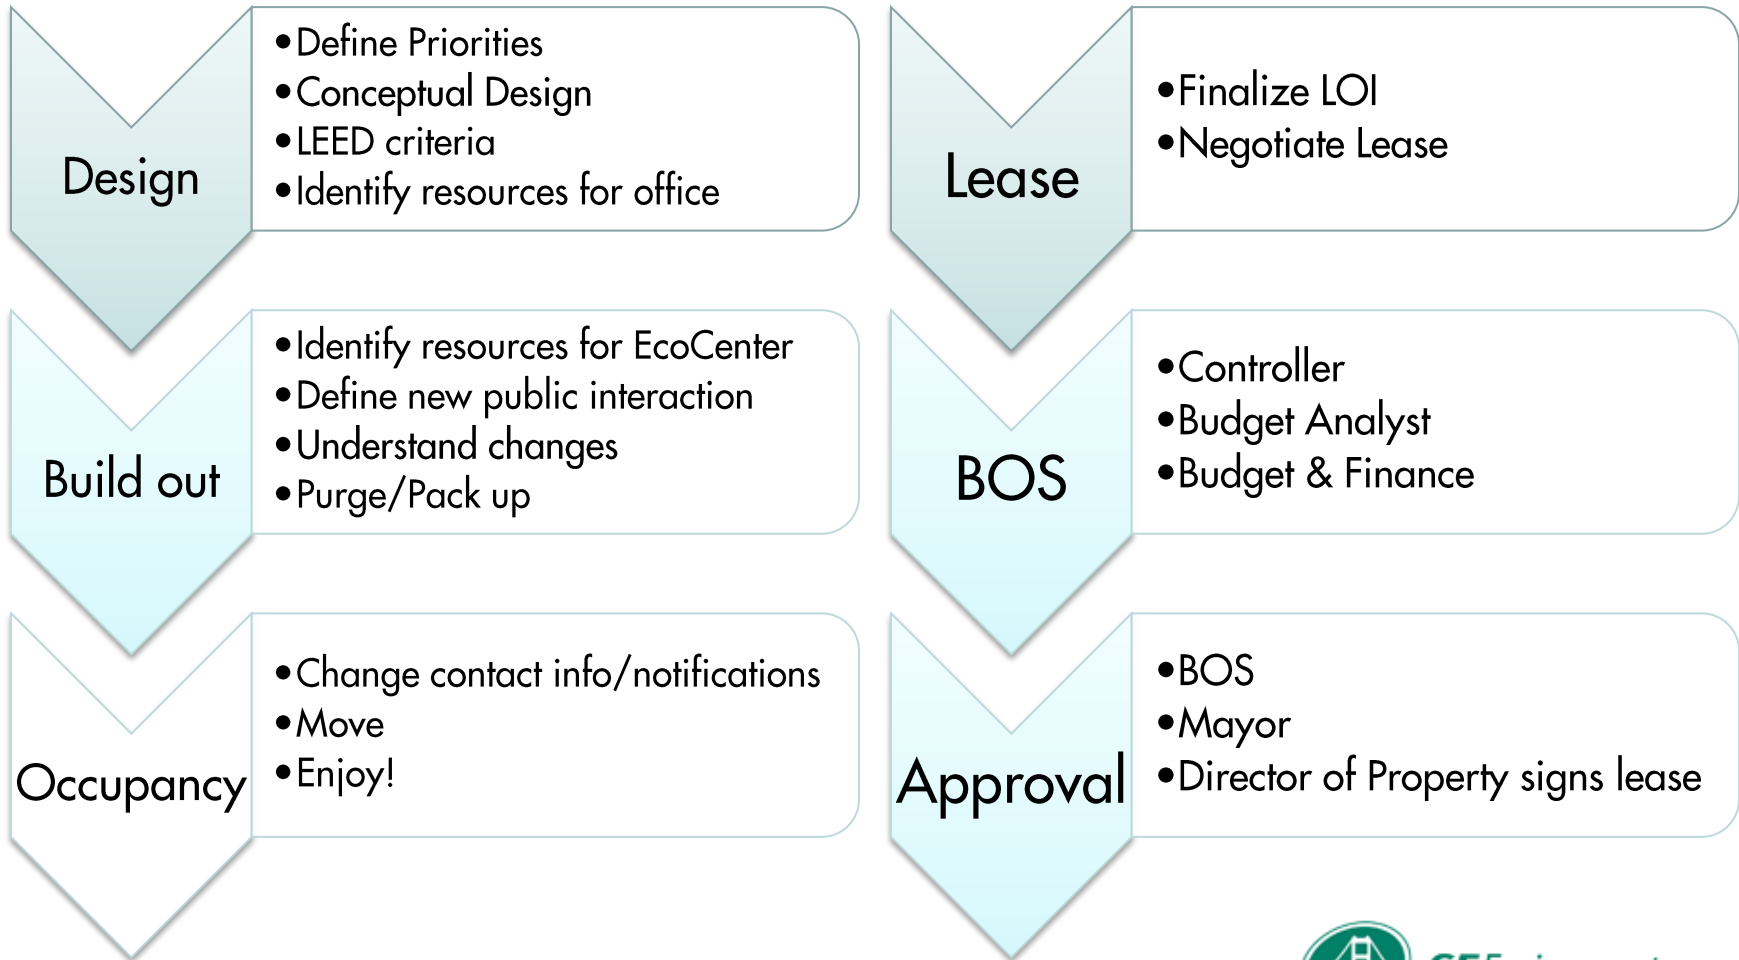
Design
• Define Priorities
• Conceptual Design
• LEED criteria
• Identify resources for office

Build out
• Identify resources for EcoCenter
• Define new public interaction
• Understand changes
• Purge/Pack up

Occupancy
• Change contact info/notifications
• Move
• Enjoy!

Lease
• Finalize LOI
• Negotiate Lease

BOS
• Controller
• Budget Analyst
• Budget & Finance

Approval
• BOS
• Mayor
• Director of Property signs lease

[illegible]